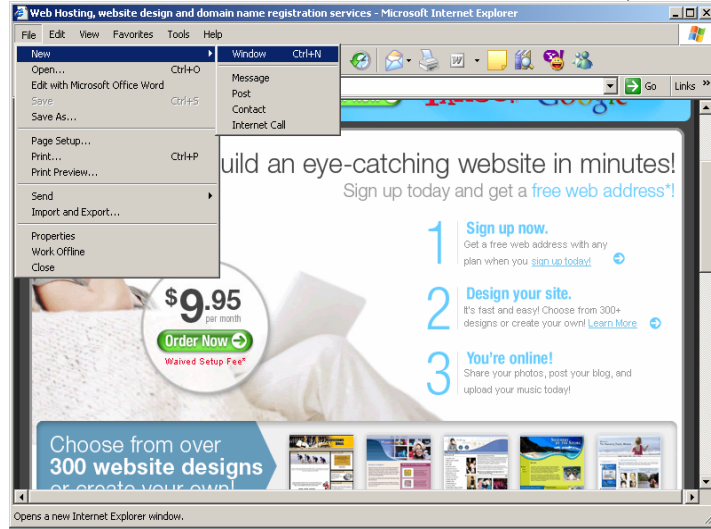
Web Hosting, website design and domain name registration services - Microsoft Internet Explorer

File Edit View Favorites Tools Help

New
Open... Ctrl+O
Edit with Microsoft Office Word
Save Ctrl+S
Save As...
Page Setup...
Print... Ctrl+P
Print Preview...
Send
Import and Export...
Properties
Work Offline
Close

Window Ctrl+N
Message
Post
Contact
Internet Call

Go Links

uild an eye-catching website in minutes!
Sign up today and get a free web address*!

1 Sign up now.
Get a free web address with any plan when you sign up today!

2 Design your site.
It's fast and easy! Choose from 300+ designs or create your own! Learn More

3 You're online!
Share your photos, post your blog, and upload your music today!

$9.95 per month
Order Now
Waived Setup Fee*

Choose from over
300 website designs
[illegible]

Opens a new Internet Explorer window.